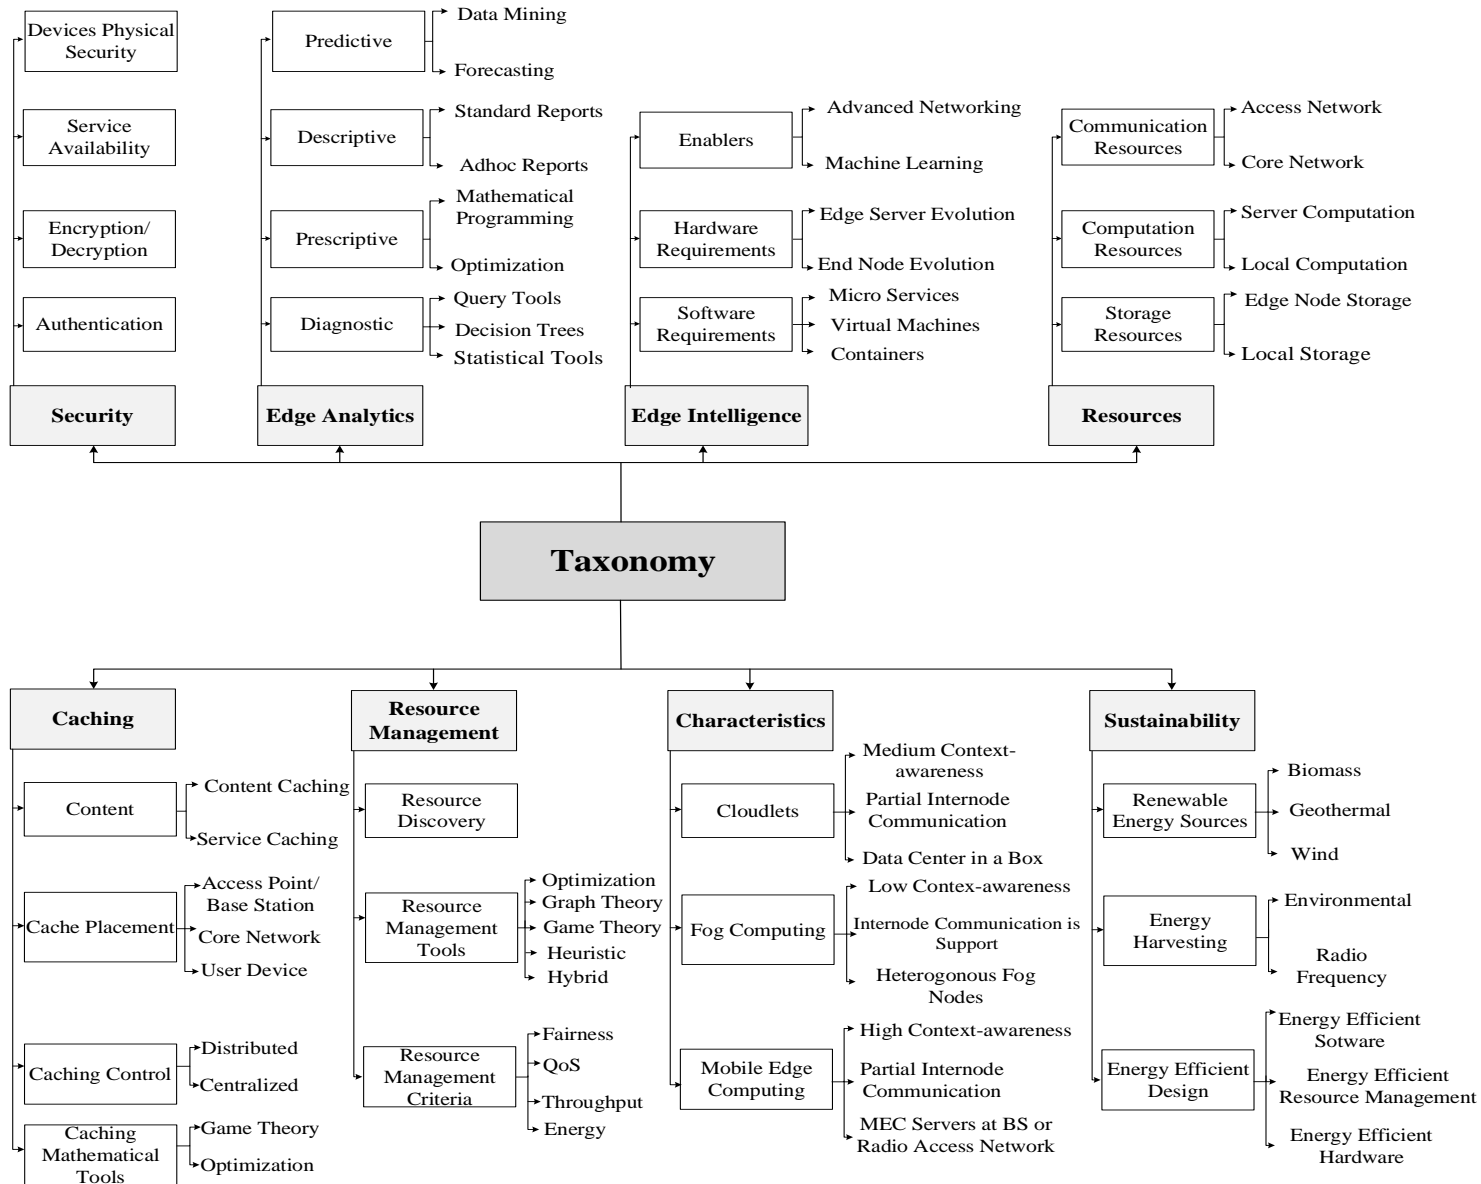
Devices Physical Security

Service Availability

Encryption/ Decryption

Authentication

Security

Predictive

Data Mining

Forecasting

Descriptive

Standard Reports

Adhoc Reports

Prescriptive

Mathematical Programming

Optimization

Diagnostic

Query Tools

Decision Trees

Statistical Tools

Edge Analytics

Enablers

Advanced Networking

Machine Learning

Hardware Requirements

Edge Server Evolution

End Node Evolution

Software Requirements

Micro Services

Virtual Machines

Containers

Edge Intelligence

Communication Resources

Access Network

Core Network

Computation Resources

Server Computation

Local Computation

Storage Resources

Edge Node Storage

Local Storage

Resources

Taxonomy

Caching

Content

Content Caching

Service Caching

Cache Placement

Access Point/ Base Station

Core Network

User Device

Caching Control

Distributed

Centralized

Caching Mathematical Tools

Game Theory

Optimization

Resource Management

Resource Discovery

Resource Management Tools

Optimization

Graph Theory

Game Theory

Heuristic

Hybrid

Resource Management Criteria

Fairness

QoS

Throughput

Energy

Characteristics

Cloudlets

Medium Context-awareness

Partial Internode Communication

Data Center in a Box

Fog Computing

Low Contex-awareness

Internode Communication is Support

Heterogonous Fog Nodes

Mobile Edge Computing

High Context-awareness

Partial Internode Communication

MEC Servers at BS or Radio Access Network

Sustainability

Renewable Energy Sources

Biomass

Geothermal

Wind

Energy Harvesting

Environmental

Radio Frequency

Energy Efficient Design

Energy Efficient Sotware

Energy Efficient Resource Management

Energy Efficient Hardware